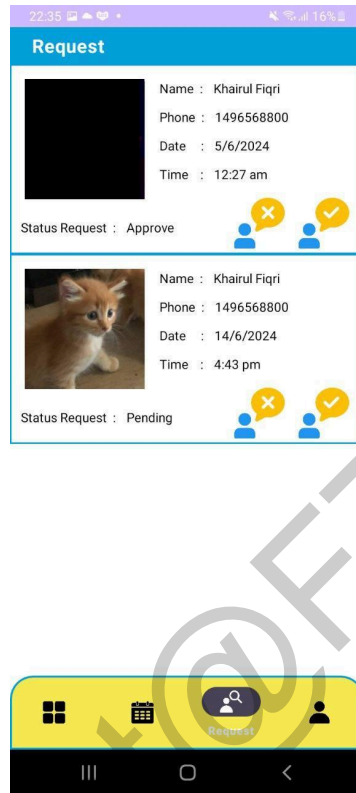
22:35 16%

Request

Name : Khairul Fiqri
Phone : 1496568800
Date : 5/6/2024
Time : 12:27 am

Status Request : Approve

Name : Khairul Fiqri
Phone : 1496568800
Date : 14/6/2024
Time : 4:43 pm

Status Request : Pending

Request